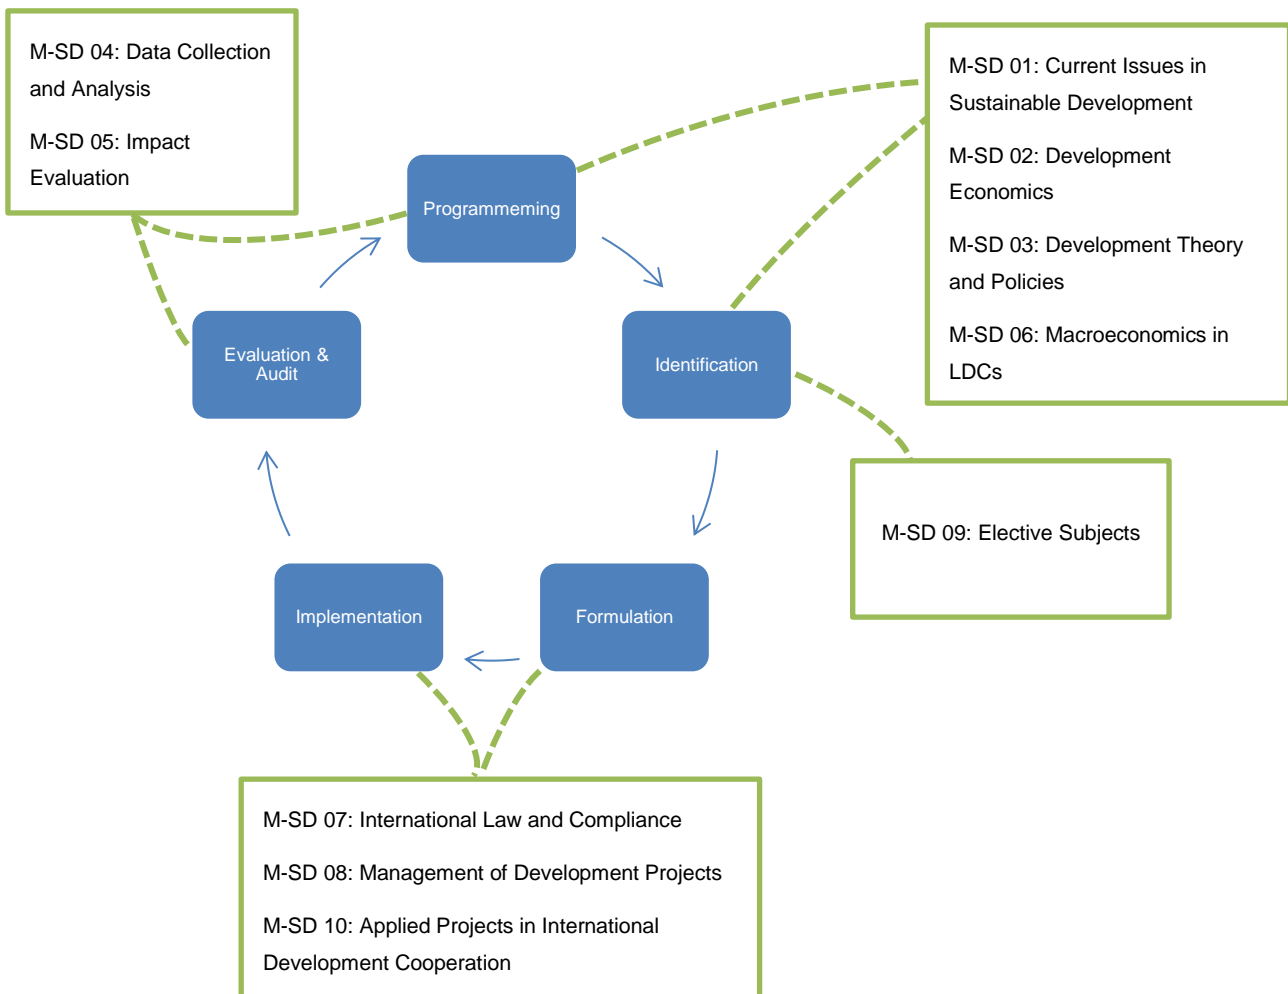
M-SD 04: Data Collection and Analysis

M-SD 05: Impact Evaluation

M-SD 01: Current Issues in Sustainable Development

M-SD 02: Development Economics

M-SD 03: Development Theory and Policies

M-SD 06: Macroeconomics in LDCs

Programmeming

Identification

Formulation

Implementation

Evaluation & Audit

M-SD 09: Elective Subjects

M-SD 07: International Law and Compliance

M-SD 08: Management of Development Projects

M-SD 10: Applied Projects in International Development Cooperation